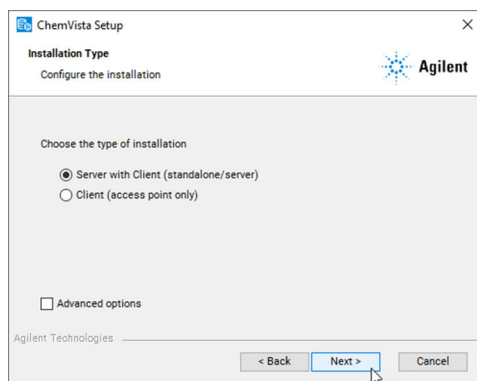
ChemVista Setup

Installation Type

Configure the installation

Agilent

Choose the type of installation

Server with Client (standalone/server)

Client (access point only)

Advanced options

Agilent Technologies

< Back

Next >

Cancel